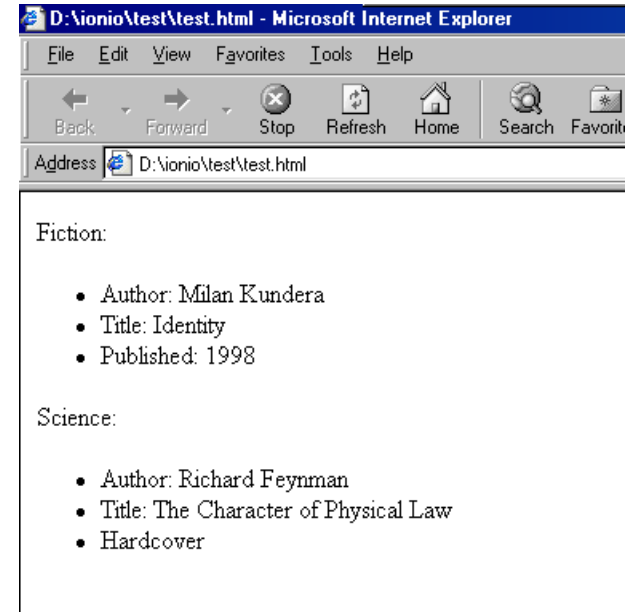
D:\ionio\test\test.html - Microsoft Internet Explorer

File Edit View Favorites Tools Help

Back Forward Stop Refresh Home Search Favorite

Address D:\ionio\test\test.html

Fiction:

- Author: Milan Kundera
- Title: Identity
- Published: 1998

Science:

- Author: Richard Feynman
- Title: The Character of Physical Law
- Hardcover